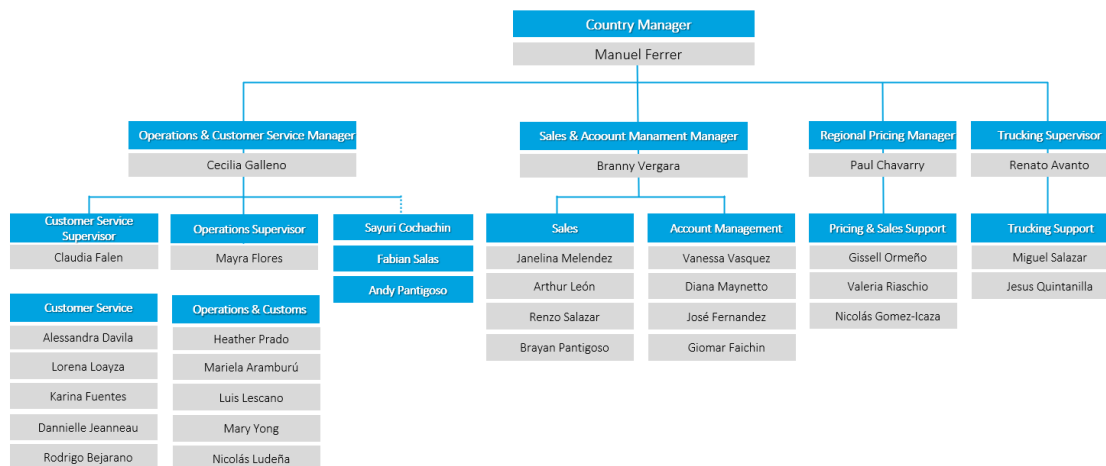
Country Manager
Manuel Ferrer

Operations & Customer Service Manager
Cecilia Galleno

Customer Service Supervisor
Claudia Falen

Customer Service
Alessandra Davila
Lorena Loayza
Karina Fuentes
Dannielle Jeanneau
Rodrigo Bejarano

Operations Supervisor
Mayra Flores

Operations & Customs
Heather Prado
Mariela Aramburú
Luis Lescano
Mary Yong
Nicolás Ludeña

Sayuri Cochachin
Fabian Salas
Andy Pantigoso

Sales & Acoount Manament Manager
Branny Vergara

Sales
Janelina Melendez
Arthur León
Renzo Salazar
Brayan Pantigoso

Account Management
Vanessa Vasquez
Diana Maynetto
José Fernandez
Giomar Faichin

Regional Pricing Manager
Paul Chavarry

Pricing & Sales Support
Gissell Ormeño
Valeria Riaschio
Nicolás Gomez-Icaza

Trucking Supervisor
Renato Avanto

Trucking Support
Miguel Salazar
Jesus Quintanilla